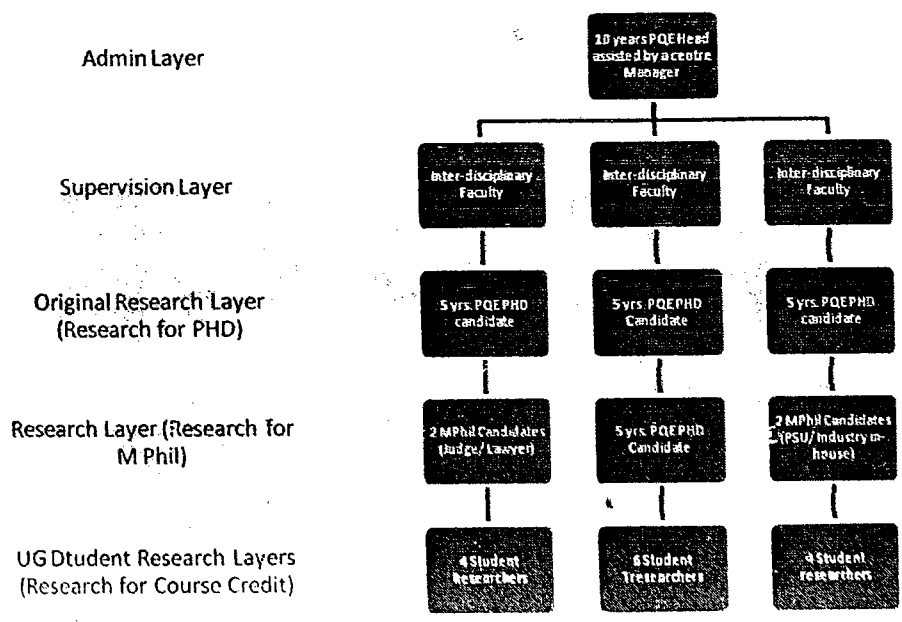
Admin Layer

10 years PQE Head assisted by a centre Manager

Supervision Layer

Inter-disciplinary Faculty

Inter-disciplinary Faculty

Inter-disciplinary Faculty

Original Research Layer (Research for PHD)

5 yrs. PQE PHD candidate

5 yrs. PQE PHD Candidate

5 yrs. PQE PHD candidate

Research Layer (Research for M Phil)

2 MPhil Candidates (Judge/Lawyer)

5 yrs. PQE PHD Candidate

2 MPhil Candidates (PSU/Industry in-house)

UG Dtudent Research Layers (Research for Course Credit)

4 Student Researchers

6 Student Tresearchers

4 Student researchers